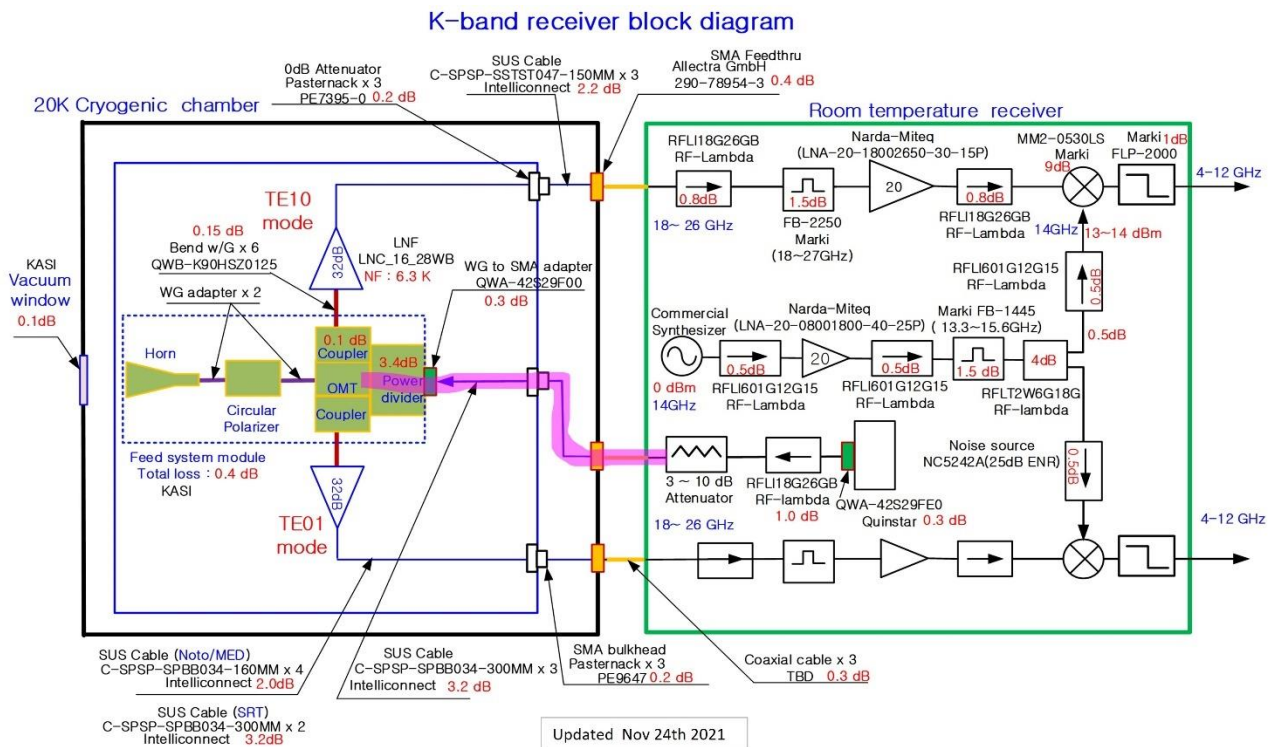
K-band receiver block diagram

0dB Attenuator
Pasternack x 3
PE7395-0 0.2 dB

SUS Cable
C-SPSP-SSTST047-150MM x 3
Intelliconnect 2.2 dB

SMA Feedthru
Allectra GmbH
290-78954-3 0.4 dB

20K Cryogenic chamber

Room temperature receiver

RFLI18G26GB
RF-Lambda

Narda-Miteq
(LNA-20-18002650-30-15P)

MM2-0530LS
Marki
9dB

Marki 1dB
FLP-2000

4-12 GHz

0.8dB

1.5dB

20

0.8dB

18~ 26 GHz

FB-2250
Marki
(18~27GHz)

RFLI18G26GB
RF-Lambda

14GHz 13~14 dBm

TE10
mode

0.15 dB
Bend w/G x 6
QWB-K90HSZ0125

32dB

LNF
LNC_16_28WB
NF : 6.3 K

WG to SMA adapter
QWA-42S29F00
0.3 dB

RFLI601G12G15
RF-Lambda

0.5dB

KASI
Vacuum
window
0.1dB

WG adapter x 2

0.1 dB
Coupler

Commercial
Synthesizer

Narda-Miteq
(LNA-20-08001800-40-25P)

Marki FB-1445
( 13.3~15.6GHz)

0.5dB

Horn

OMT

3.4dB
Power
divider

0.5dB

20

0.5dB

1.5 dB

4dB

Circular
Polarizer

Coupler

0 dBm
14GHz

RFLI601G12G15
RF-Lambda

RFLI601G12G15
RF-Lambda

RFLT2W6G18G
RF-lambda

Feed system module
Total loss : 0.4 dB
KASI

3 ~ 10 dB
Attenuator

RFLI18G26GB
RF-lambda
1.0 dB

QWA-42S29FE0
Quinstar 0.3 dB

Noise source
NC5242A(25dB ENR)

0.5dB

32dB

TE01
mode

18~ 26 GHz

4-12 GHz

SUS Cable (Noto/MED)
C-SPSP-SPBB034-160MM x 4
Intelliconnect 2.0dB

SUS Cable
C-SPSP-SPBB034-300MM x 3
Intelliconnect 3.2 dB

SMA bulkhead
Pasternack x 3
PE9647 0.2 dB

Coaxial cable x 3
TBD 0.3 dB

SUS Cable (SRT)
C-SPSP-SPBB034-300MM x 2
Intelliconnect 3.2dB

Updated Nov 24th 2021